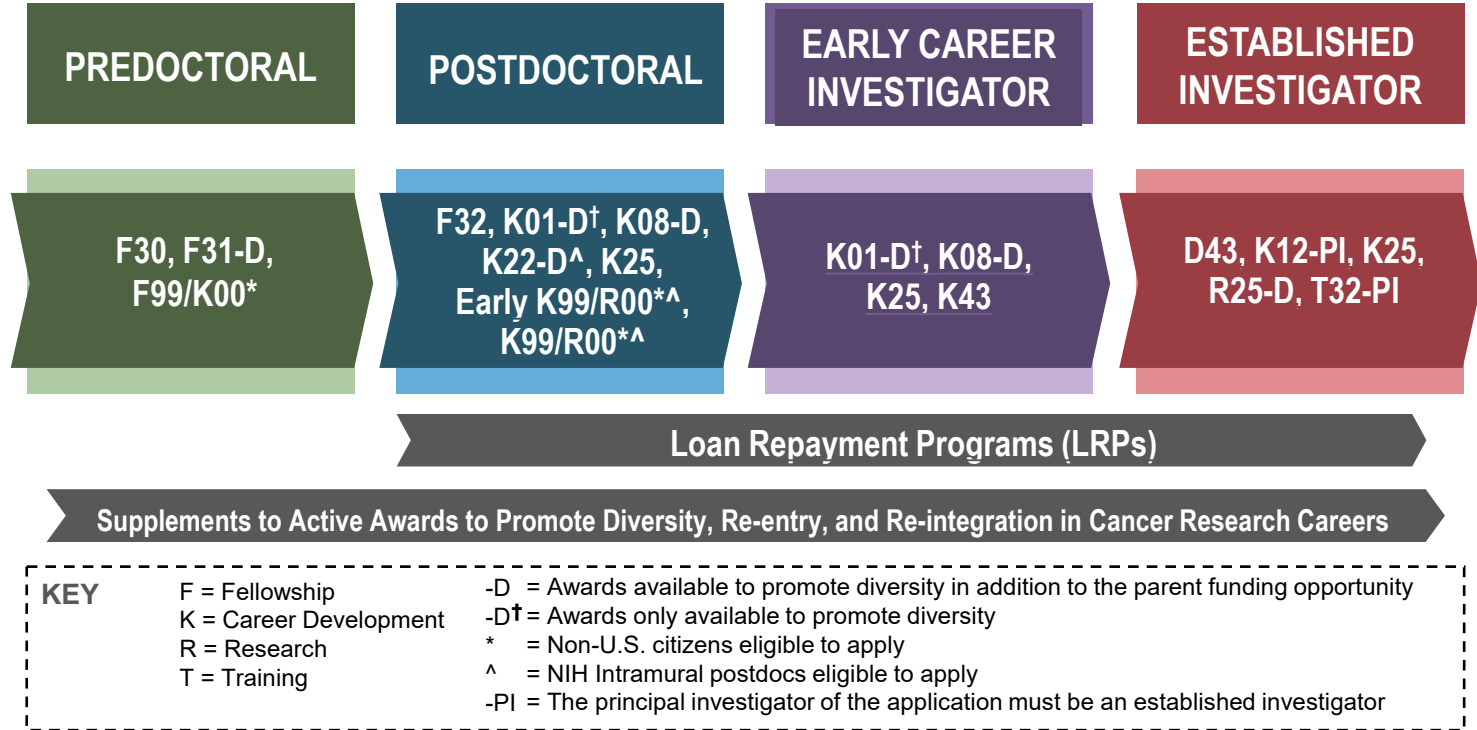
PREDOCTORAL

POSTDOCTORAL

EARLY CAREER INVESTIGATOR

ESTABLISHED INVESTIGATOR

F30, F31-D, F99/K00*

F32, K01-D†, K08-D, K22-D^, K25, Early K99/R00*^, K99/R00*^

K01-D†, K08-D, K25, K43

D43, K12-PI, K25, R25-D, T32-PI

Loan Repayment Programs (LRPs)

Supplements to Active Awards to Promote Diversity, Re-entry, and Re-integration in Cancer Research Careers

KEY

F = Fellowship
K = Career Development
R = Research
T = Training

-D = Awards available to promote diversity in addition to the parent funding opportunity
-D† = Awards only available to promote diversity
* = Non-U.S. citizens eligible to apply
^ = NIH Intramural postdocs eligible to apply
-PI = The principal investigator of the application must be an established investigator